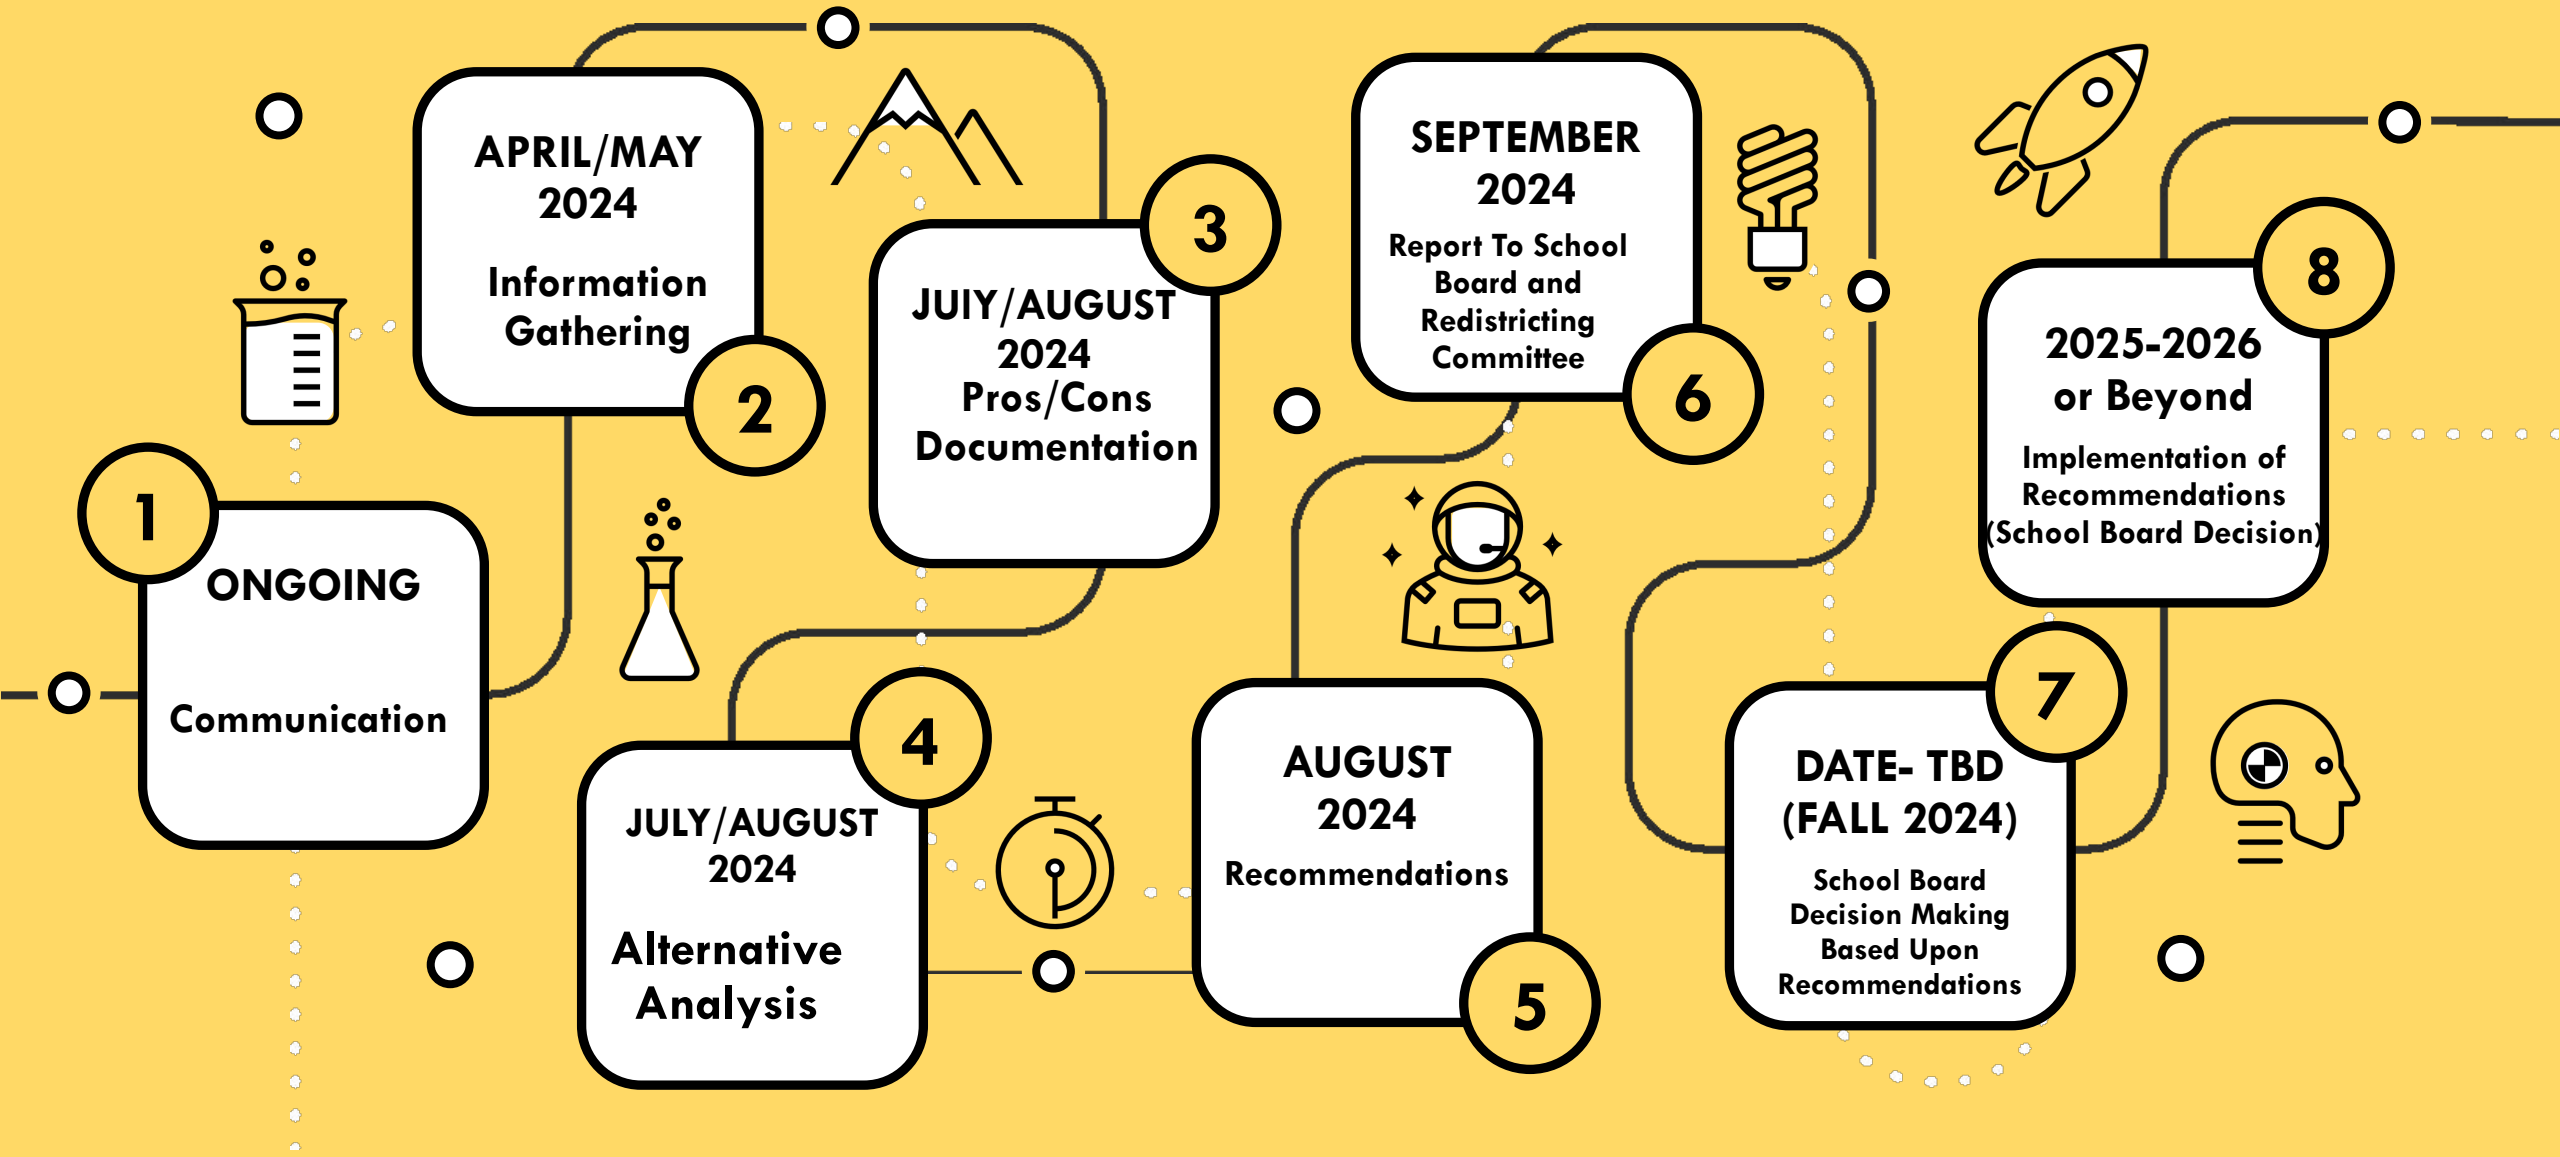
1
ONGOING

Communication

APRIL/MAY 2024

Information Gathering

2

3

JUIY/AUGUST 2024
Pros/Cons
Documentation

4

JULY/AUGUST 2024

Alternative Analysis

AUGUST 2024

Recommendations

5

SEPTEMBER 2024

Report To School Board and Redistricting Committee

6

7

DATE- TBD (FALL 2024)

School Board Decision Making Based Upon Recommendations

8

2025-2026 or Beyond

Implementation of Recommendations (School Board Decision)